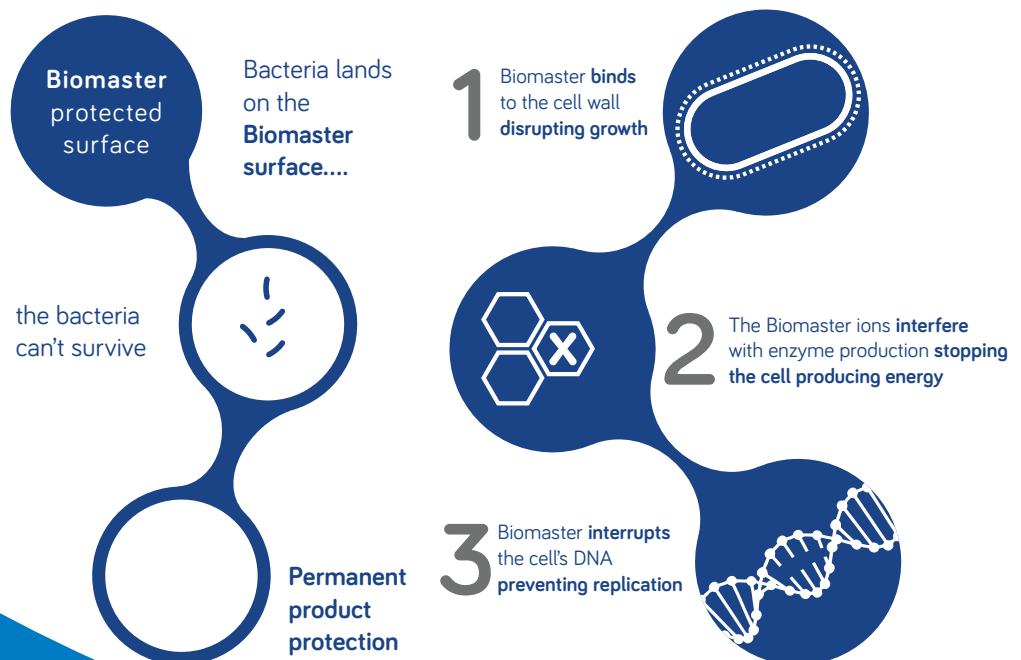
Biomaster protected surface

Bacteria lands on the Biomaster surface....

1 Biomaster binds to the cell wall disrupting growth

the bacteria can't survive

2 The Biomaster ions interfere with enzyme production stopping the cell producing energy

3 Biomaster interrupts the cell's DNA preventing replication

Permanent product protection